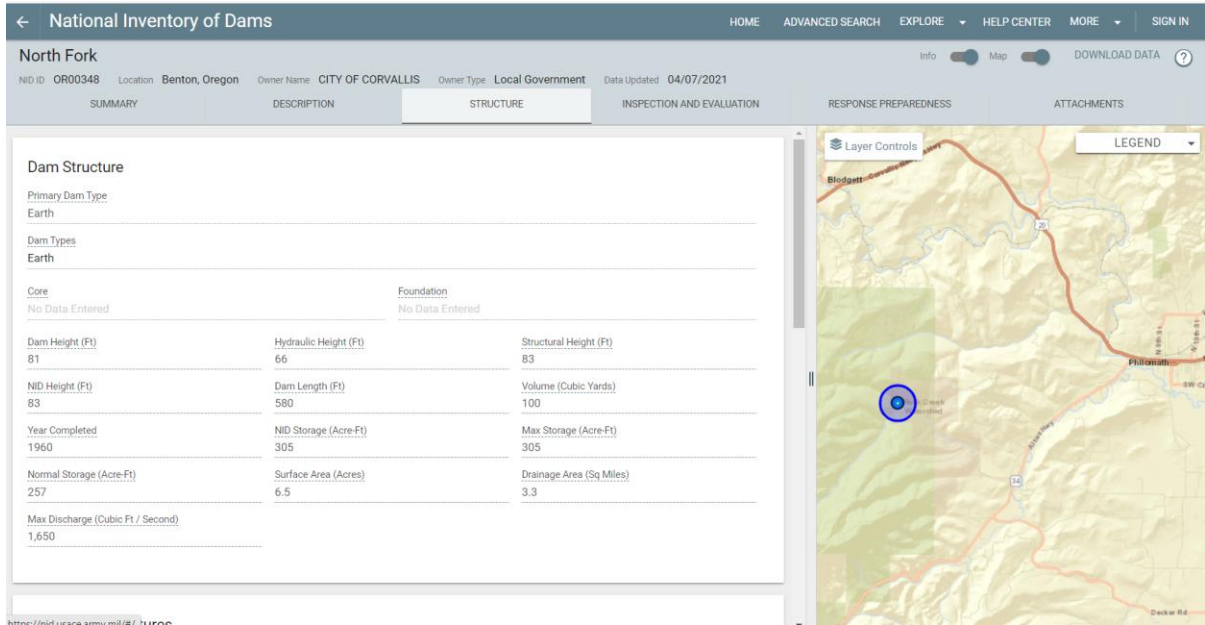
← National Inventory of Dams

HOME ADVANCED SEARCH EXPLORE HELP CENTER MORE SIGN IN

North Fork

NID ID OR00348 Location Benton, Oregon Owner Name CITY OF CORVALLIS Owner Type Local Government Data Updated 04/07/2021

Info Map DOWNLOAD DATA ?

SUMMARY DESCRIPTION STRUCTURE INSPECTION AND EVALUATION RESPONSE PREPAREDNESS ATTACHMENTS

Dam Structure

Primary Dam Type
Earth

Dam Types
Earth

Core
No Data Entered

Foundation
No Data Entered

| Dam Height (Ft) | Hydraulic Height (Ft) | Structural Height (Ft) |
|---|---|---|
| 81 | 66 | 83 |
| NID Height (Ft) | Dam Length (Ft) | Volume (Cubic Yards) |
| 83 | 580 | 100 |
| Year Completed | NID Storage (Acre-Ft) | Max Storage (Acre-Ft) |
| 1960 | 305 | 305 |
| Normal Storage (Acre-Ft) | Surface Area (Acres) | Drainage Area (Sq Miles) |
| 257 | 6.5 | 3.3 |

Max Discharge (Cubic Ft / Second)
1,650

https://nid.usace.army.mil/#/ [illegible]tures

Layer Controls

LEGEND

Blodgett

20

Philomath

34

Decker Rd